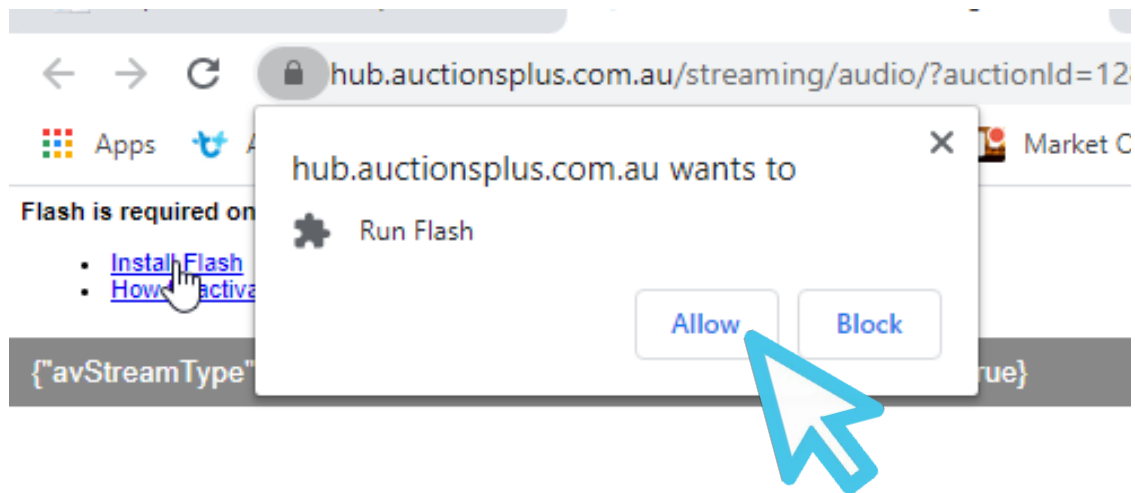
hub.auctionsplus.com.au/streaming/audio/?auctionId=12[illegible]

Apps A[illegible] Market C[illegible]

Flash is required on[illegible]

- Install Flash
- How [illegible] activa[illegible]

{"avStreamType"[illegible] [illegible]rue}

hub.auctionsplus.com.au wants to

Run Flash

Allow Block